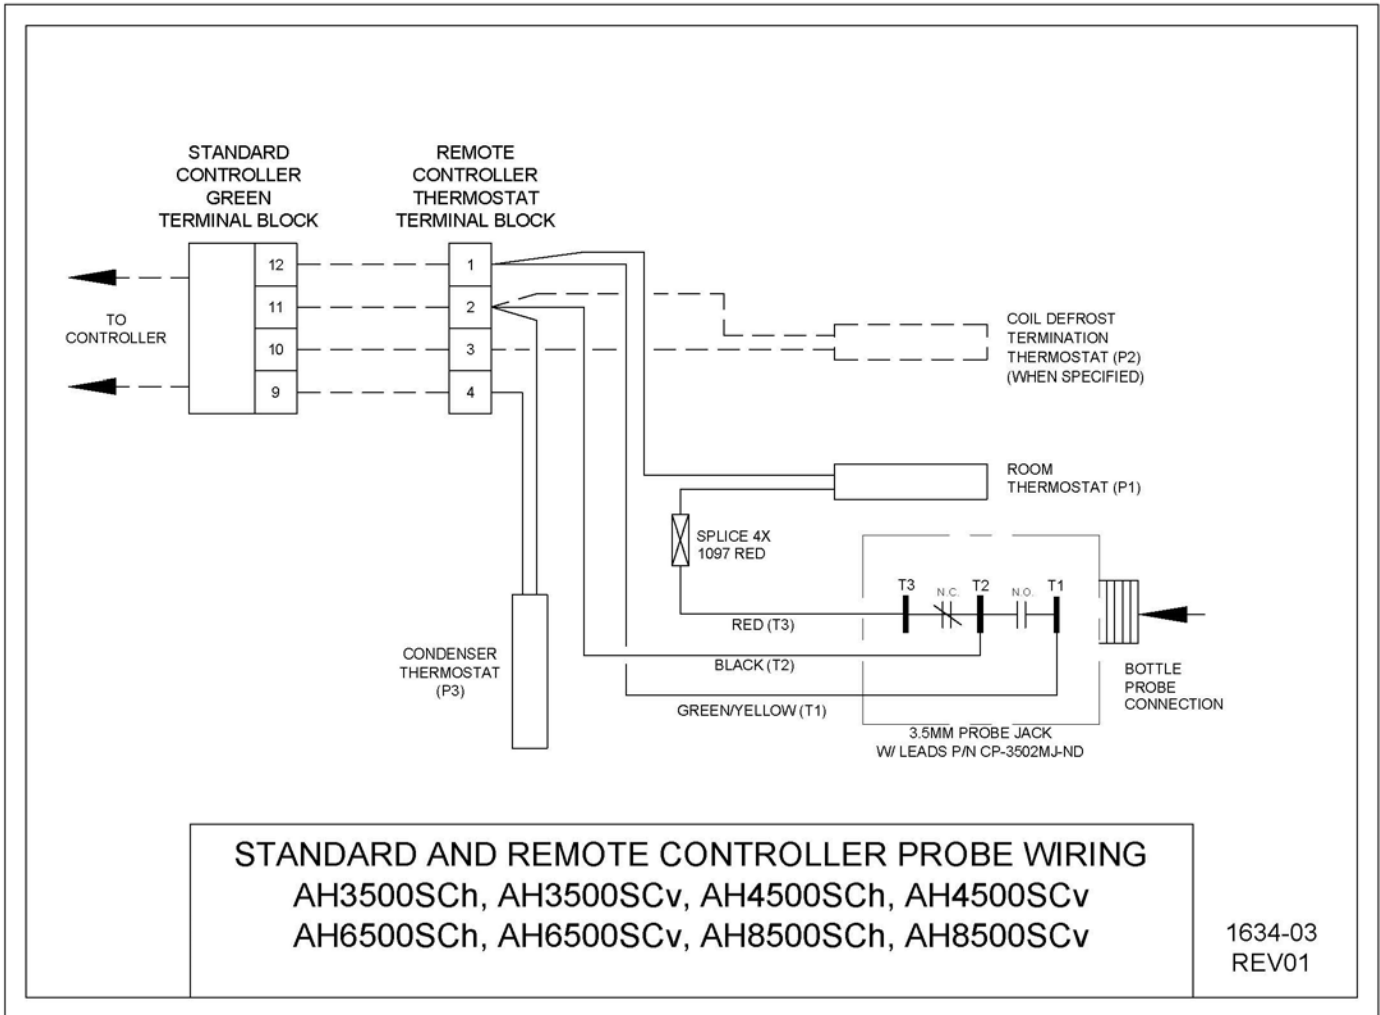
STANDARD CONTROLLER GREEN TERMINAL BLOCK

REMOTE CONTROLLER THERMOSTAT TERMINAL BLOCK

TO CONTROLLER

12
11
10
9

1
2
3
4

COIL DEFROST TERMINATION THERMOSTAT (P2) (WHEN SPECIFIED)

ROOM THERMOSTAT (P1)

SPLICE 4X 1097 RED

T3 N.C. T2 N.O. T1

RED (T3)

BLACK (T2)

GREEN/YELLOW (T1)

CONDENSER THERMOSTAT (P3)

BOTTLE PROBE CONNECTION

3.5MM PROBE JACK W/ LEADS P/N CP-3502MJ-ND

STANDARD AND REMOTE CONTROLLER PROBE WIRING
AH3500SCh, AH3500SCv, AH4500SCh, AH4500SCv
AH6500SCh, AH6500SCv, AH8500SCh, AH8500SCv

1634-03
REV01